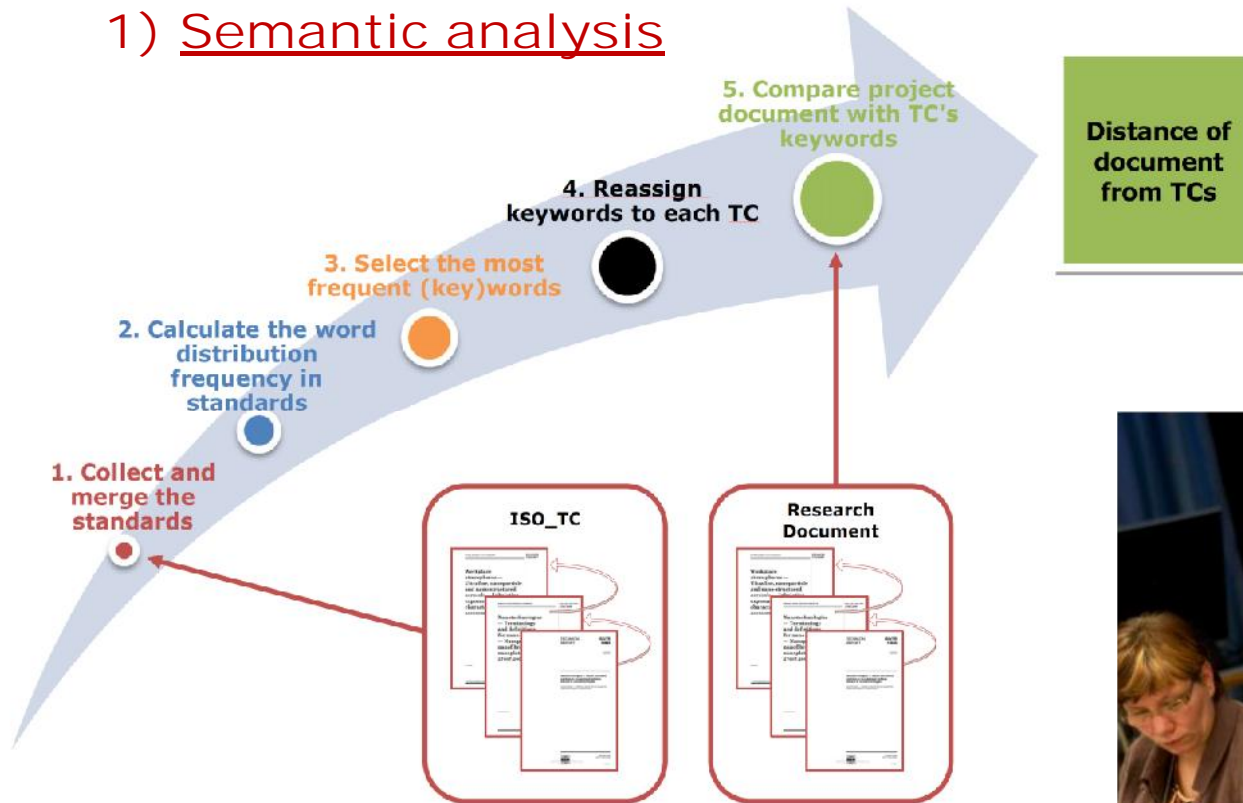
1) Semantic analysis

1. Collect and merge the standards

2. Calculate the word distribution frequency in standards

3. Select the most frequent (key)words

4. Reassign keywords to each TC

5. Compare project document with TC's keywords

Distance of document from TCs

ISO_TC

Research Document